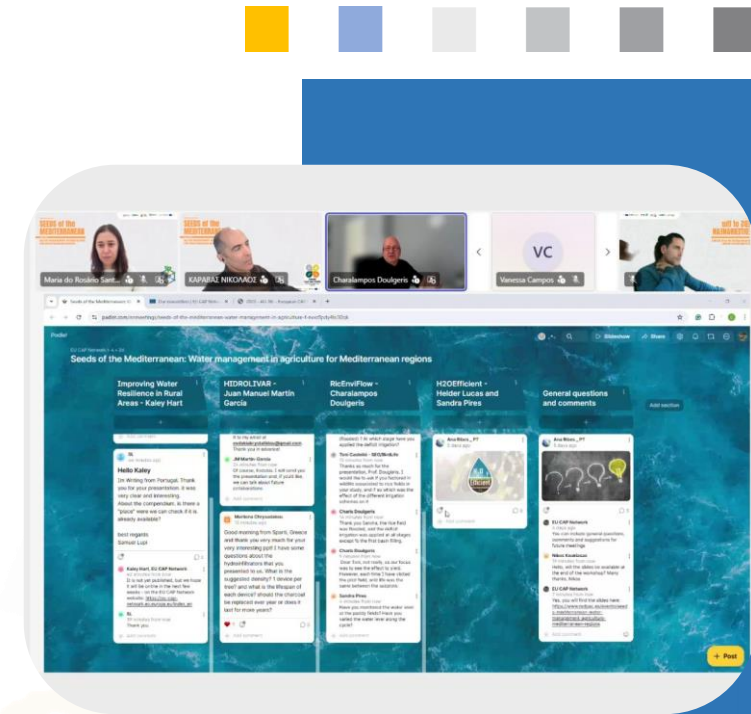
SEEDS of the MEDITERRANEAN

Maria do Rosário Sant...

KAPARAΣ NIKOΛAOΣ

Charalampos Doulgeris

VC

Vanessa Campos

padlet.com/eucapnetwork/seeds-of-the-mediterranean-water-management-in-agriculture-f-

Padlet

EU CAP Network

Seeds of the Mediterranean: Water management in agriculture for Mediterranean regions

Slideshow

Share

Improving Water Resilience in Rural Areas - Kaley Hart

HIDROLIVAR - Juan Manuel Martin Garcia

RicEnviFlow - Charalampos Doulgeris

H2OEfficient - Helder Lucas and Sandra Pires

General questions and comments

Add section

Hello Kaley

Im Writing from Portugal. Thank you for your presentation. It was very clear and interesting. About the compendium, is there a "place" were we can check it is already available?

best regards
Samuel Lupi

Kaley Hart, EU CAP Network

SL

Thank you

JM Martin Garcia

Morfoma Chrysostalou

Good morning from Sparti, Greece and thank you very much for your very interesting ppt! I have some questions about the hydrofiltrators that you presented to us. What is the suggested density? 1 device per tree? and what is the lifespan of each device? should the charcoal be replaced ever year or does it last for more years?

Add comment

Tom Castelo - SEO/BirdLife

Charis Doulgeris

Charis Doulgeris

Sandra Pires

Ana Ribeiro_PT

EU CAP Network

Nikos Koutsous

EU CAP Network

Post